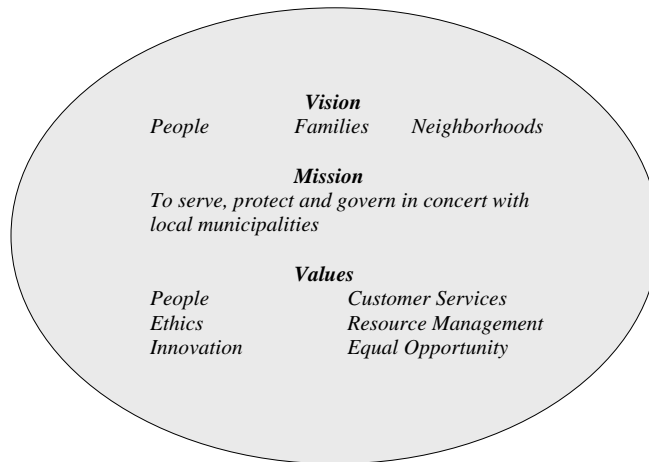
Vision
People Families Neighborhoods

Mission
To serve, protect and govern in concert with local municipalities

Values
People Customer Services
Ethics Resource Management
Innovation Equal Opportunity